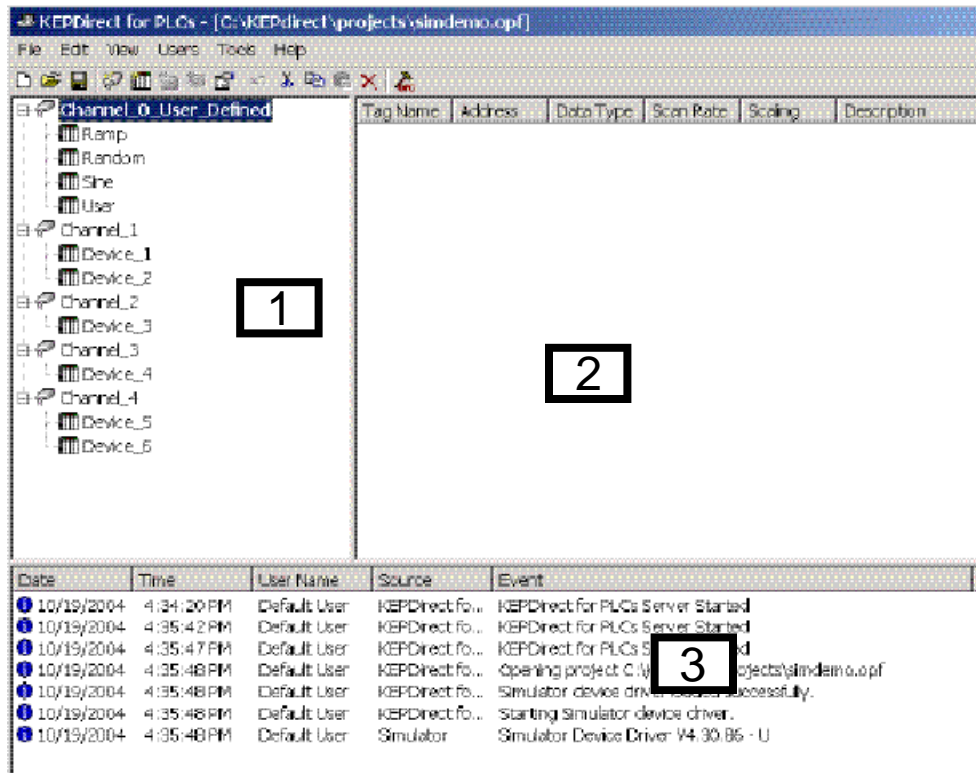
KEPDirect for PLCs - [C:\KEPdirect\projects\simdemo.opf]

File Edit View Users Tools Help

Channel_0_User_Defined
Ramp
Random
Sine
User
Channel_1
Device_1
Device_2
Channel_2
Device_3
Channel_3
Device_4
Channel_4
Device_5
Device_6

1

| Tag Name | Address | Data Type | Scan Rate | Scaling | Description |
|---|---|---|---|---|---|

2

| Date | Time | User Name | Source | Event |
|---|---|---|---|---|
| 10/19/2004 | 4:34:20 PM | Default User | KEPDirect fo... | KEPDirect for PLCs Server Started |
| 10/19/2004 | 4:35:42 PM | Default User | KEPDirect fo... | KEPDirect for PLCs Server Started |
| 10/19/2004 | 4:35:47 PM | Default User | KEPDirect fo... | KEPDirect for PLCs S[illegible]d |
| 10/19/2004 | 4:35:48 PM | Default User | KEPDirect fo... | Opening project C:\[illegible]ojects\simdemo.opf |
| 10/19/2004 | 4:35:48 PM | Default User | KEPDirect fo... | Simulator device driv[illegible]uccessfully. |
| 10/19/2004 | 4:35:48 PM | Default User | KEPDirect fo... | Starting Simulator device driver. |
| 10/19/2004 | 4:35:48 PM | Default User | Simulator | Simulator Device Driver V4.30.86 - U |

3